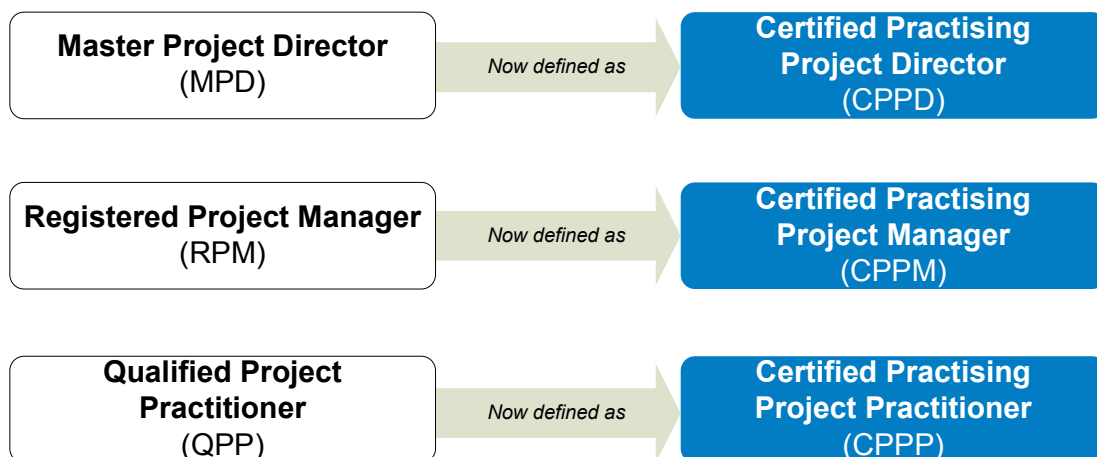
Master Project Director
(MPD)

Now defined as

Certified Practising Project Director
(CPPD)

Registered Project Manager
(RPM)

Now defined as

Certified Practising Project Manager
(CPPM)

Qualified Project Practitioner
(QPP)

Now defined as

Certified Practising Project Practitioner
(CPPP)